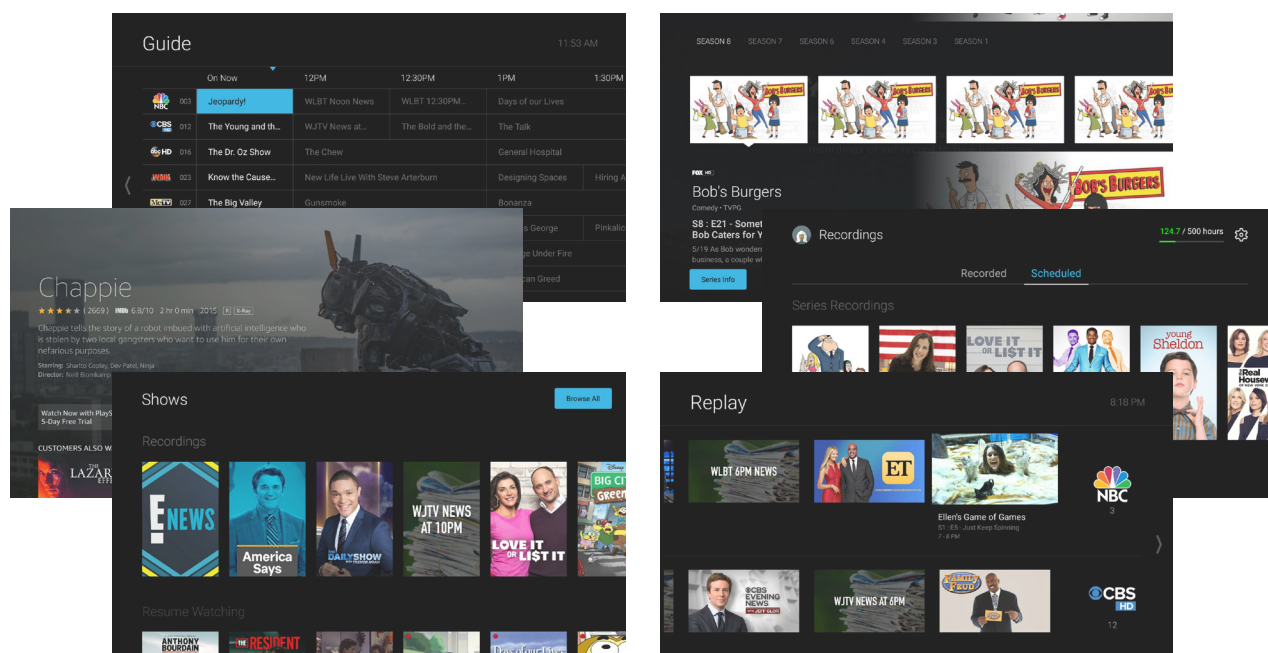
Guide

11:53 AM

| | On Now | 12PM | 12:30PM | 1PM | 1:30PM |
|---|---|---|---|---|---|
| NBC 003 | Jeopardy! | WLBT Noon News | WLBT 12:30PM... | Days of our Lives | |
| CBS 012 | The Young and th... | WJTV News at... | The Bold and the... | The Talk | |
| HD 016 | The Dr. Oz Show | The Chew | | General Hospital | |
| 023 | Know the Cause... | New Life Live With Steve Arterburn | | Designing Spaces | Hiring A |
| 027 | The Big Valley | Gunsmoke | | Bonanza | |
| | | | | s George | Pinkalic |
| | | | | ge Under Fire | |
| | | | | can Greed | |

Chappie

★★★★★ (2669) IMDb 6.8/10 2 hr 0 min 2015 R X-Ray

Chappie tells the story of a robot imbued with artificial intelligence who is stolen by two local gangsters who want to use him for their own nefarious purposes.

Starring: Sharlto Copley, Dev Patel, Ninja
Director: Neill Blomkamp

Watch Now with PlayS
5-Day Free Trial

CUSTOMERS ALSO W

LAZAR

Shows

Browse All

Recordings

E NEWS

America Says

THE DAILY SHOW

WJTV NEWS AT 10PM

LOVE IT OR LIST IT

BIG CITY GREENS

Resume Watching

ANTHONY BOURDAIN

THE RESIDENT

Days of our Lives

SEASON 8 SEASON 7 SEASON 6 SEASON 4 SEASON 3 SEASON 1

BOB'S BURGERS

FOX HD

Bob's Burgers

Comedy · TVPG

S8 : E21 - Somet
Bob Caters for Y

5/19 As Bob wonder
business, a compan

Series Info

Recordings

124.7 / 500 hours

Recorded Scheduled

Series Recordings

LOVE IT OR LIST IT

young Sheldon

The Real Housewives

Replay

8:18 PM

WLBT 6PM NEWS

ET

Ellen's Game of Games
S1 : E5 - Just Keep Spinning
7 - 8 PM

NBC
3

CBS EVENING NEWS

WJTV NEWS AT 6PM

FAMILY FEUD

CBS HD
12